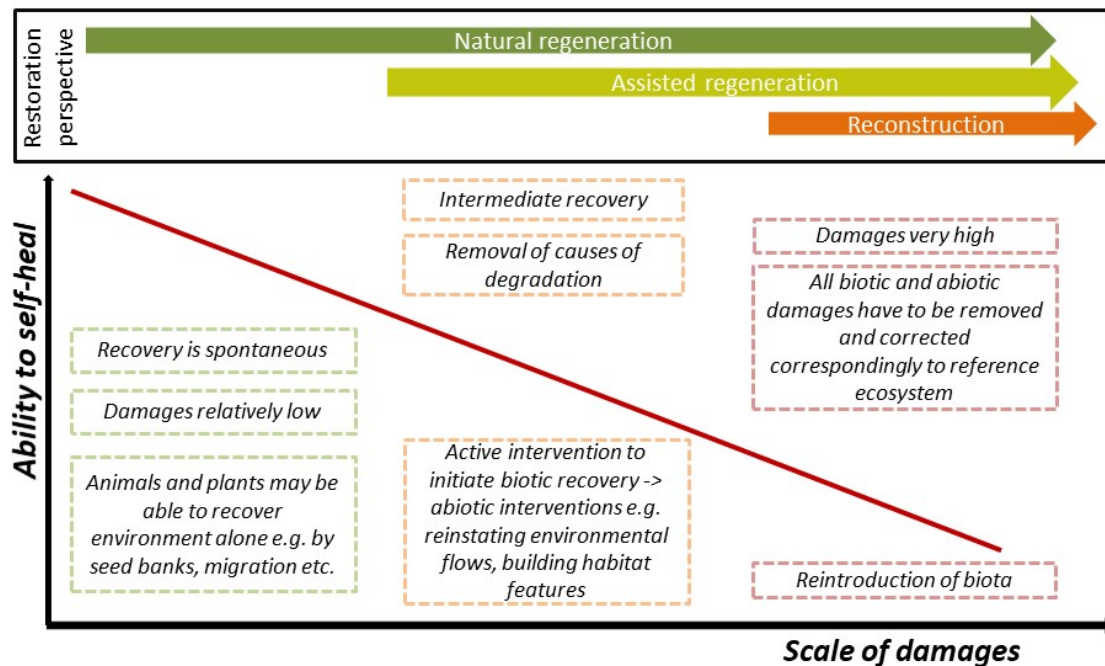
Restoration perspective

Natural regeneration

Assisted regeneration

Reconstruction

Ability to self-heal

Intermediate recovery

Removal of causes of degradation

Damages very high

All biotic and abiotic damages have to be removed and corrected correspondingly to reference ecosystem

Recovery is spontaneous

Damages relatively low

Animals and plants may be able to recover environment alone e.g. by seed banks, migration etc.

Active intervention to initiate biotic recovery -> abiotic interventions e.g. reinstating environmental flows, building habitat features

Reintroduction of biota

Scale of damages